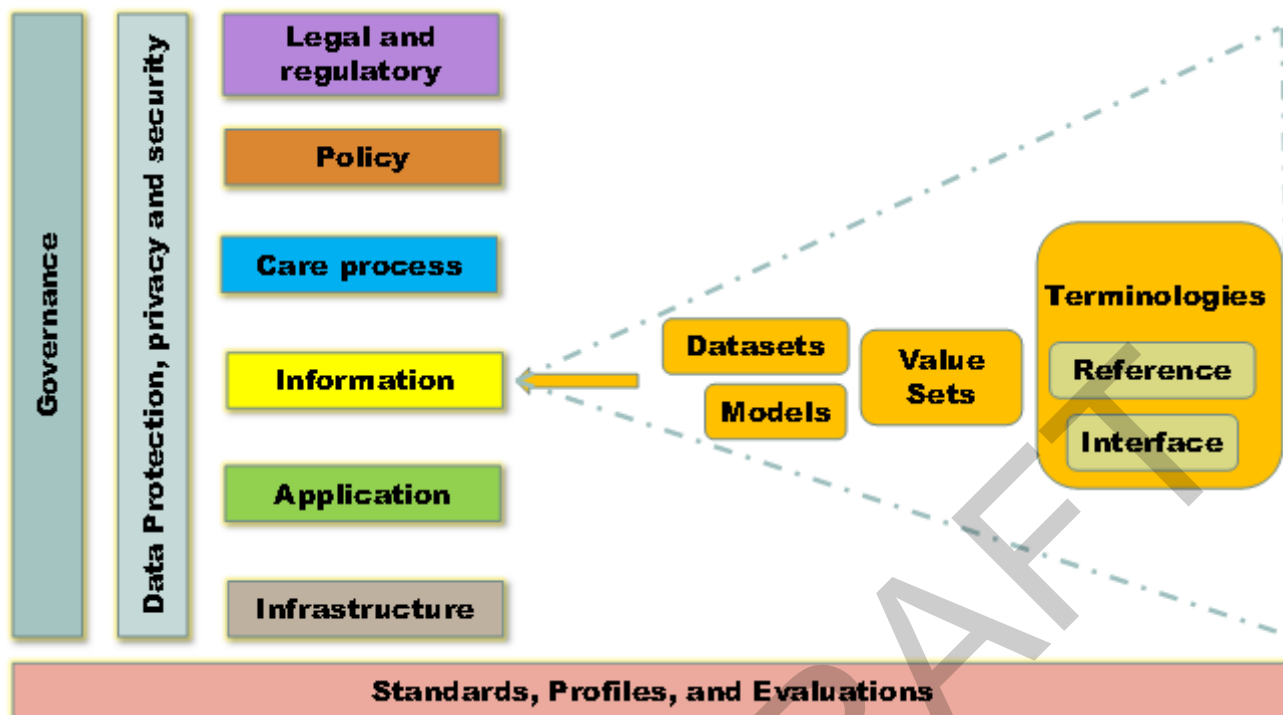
Governance

Data Protection, privacy and security

Legal and regulatory

Policy

Care process

Information

Application

Infrastructure

Datasets

Models

Value Sets

Terminologies

Reference

Interface

Standards, Profiles, and Evaluations

AFT